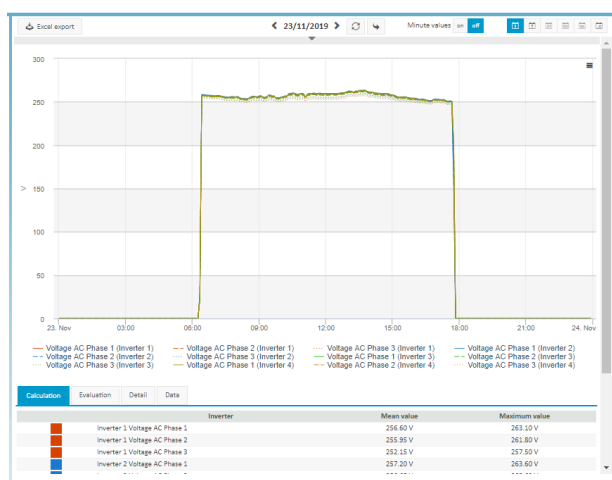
Excel export

23/11/2019

Minute values on off

300
250
200
V 150
100
50
0

23. Nov 03:00 06:00 09:00 12:00 15:00 18:00 21:00 24. Nov

Voltage AC Phase 1 (Inverter 1) Voltage AC Phase 2 (Inverter 1) Voltage AC Phase 3 (Inverter 1) Voltage AC Phase 1 (Inverter 2)
Voltage AC Phase 2 (Inverter 2) Voltage AC Phase 3 (Inverter 2) Voltage AC Phase 1 (Inverter 3) Voltage AC Phase 2 (Inverter 3)
Voltage AC Phase 3 (Inverter 3) Voltage AC Phase 1 (Inverter 4) Voltage AC Phase 2 (Inverter 4) Voltage AC Phase 3 (Inverter 4)

Calculation Evaluation Detail Data

| | Inverter | Mean value | Maximum value |
|---|---|---|---|
| | Inverter 1 Voltage AC Phase 1 | 256.60 V | 263.10 V |
| | Inverter 1 Voltage AC Phase 2 | 255.95 V | 261.80 V |
| | Inverter 1 Voltage AC Phase 3 | 252.15 V | 257.50 V |
| | Inverter 2 Voltage AC Phase 1 | 257.20 V | 263.60 V |
| | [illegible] | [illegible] | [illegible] |